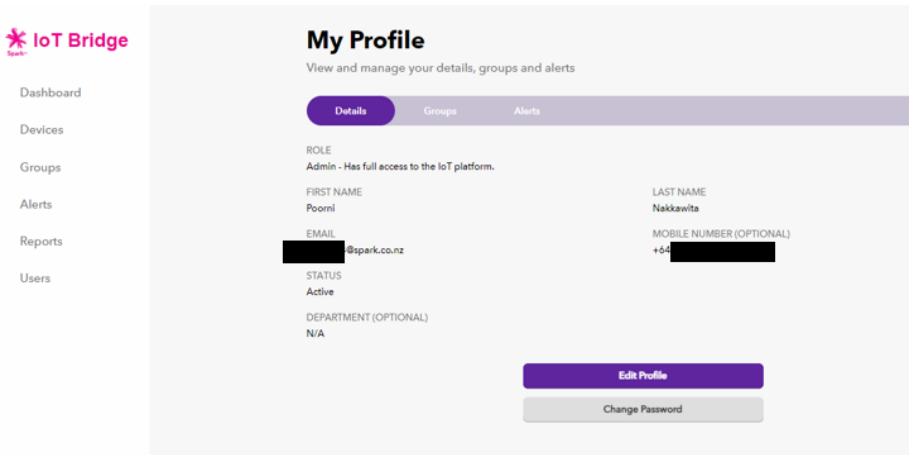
IoT Bridge
Spark

Dashboard
Devices
Groups
Alerts
Reports
Users

My Profile
View and manage your details, groups and alerts

Details
Groups
Alerts

ROLE
Admin - Has full access to the IoT platform.

FIRST NAME
Poorni

LAST NAME
Nakkawita

EMAIL
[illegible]@spark.co.nz

MOBILE NUMBER (OPTIONAL)
+64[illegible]

STATUS
Active

DEPARTMENT (OPTIONAL)
N/A

Edit Profile
Change Password